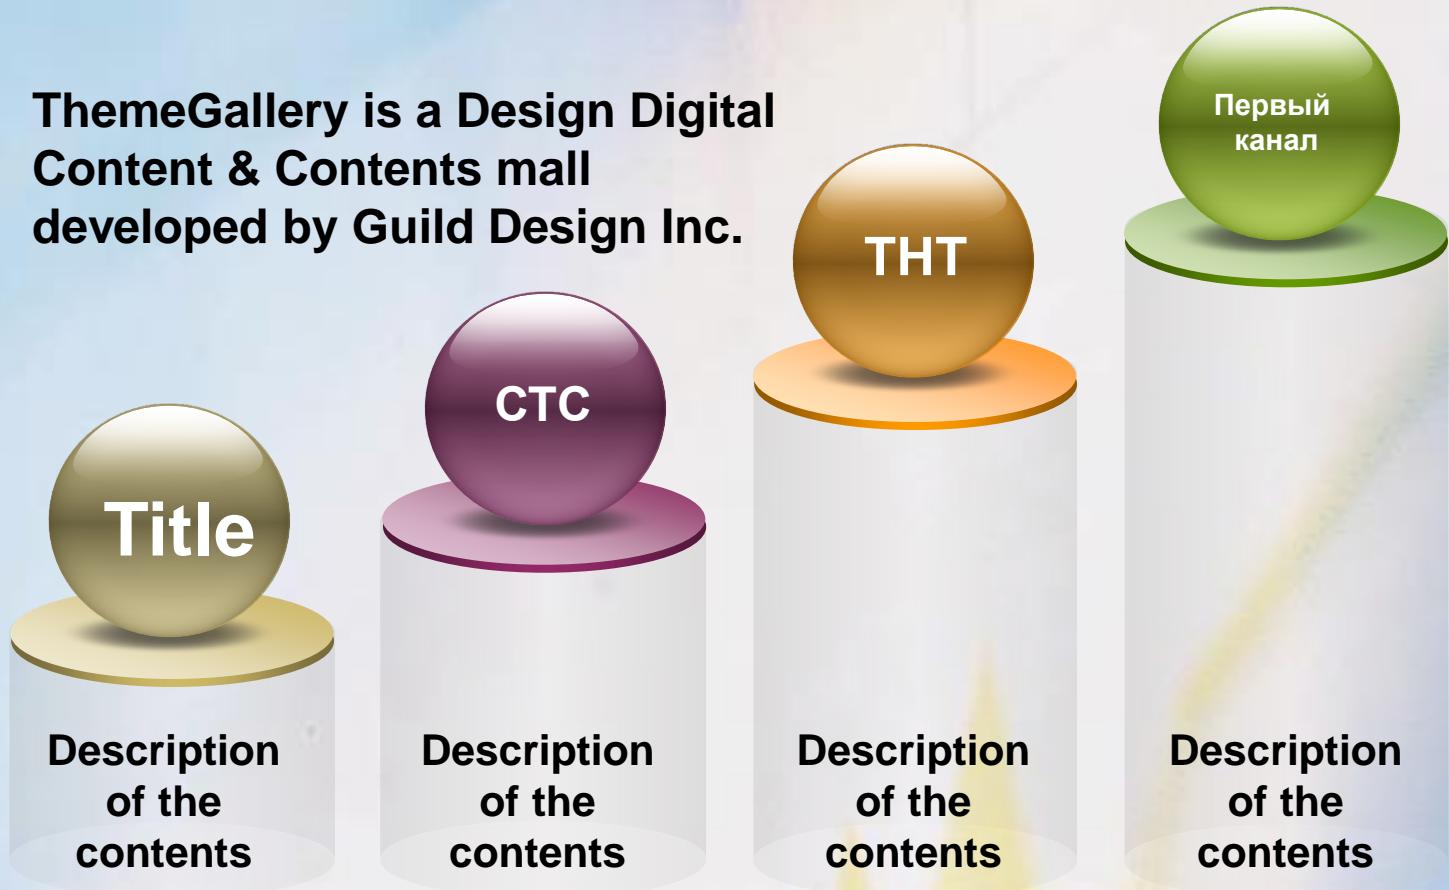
ThemeGallery is a Design Digital Content & Contents mall developed by Guild Design Inc.

Title

Description of the contents

CTC

Description of the contents

THT

Description of the contents

Первый канал

Description of the contents